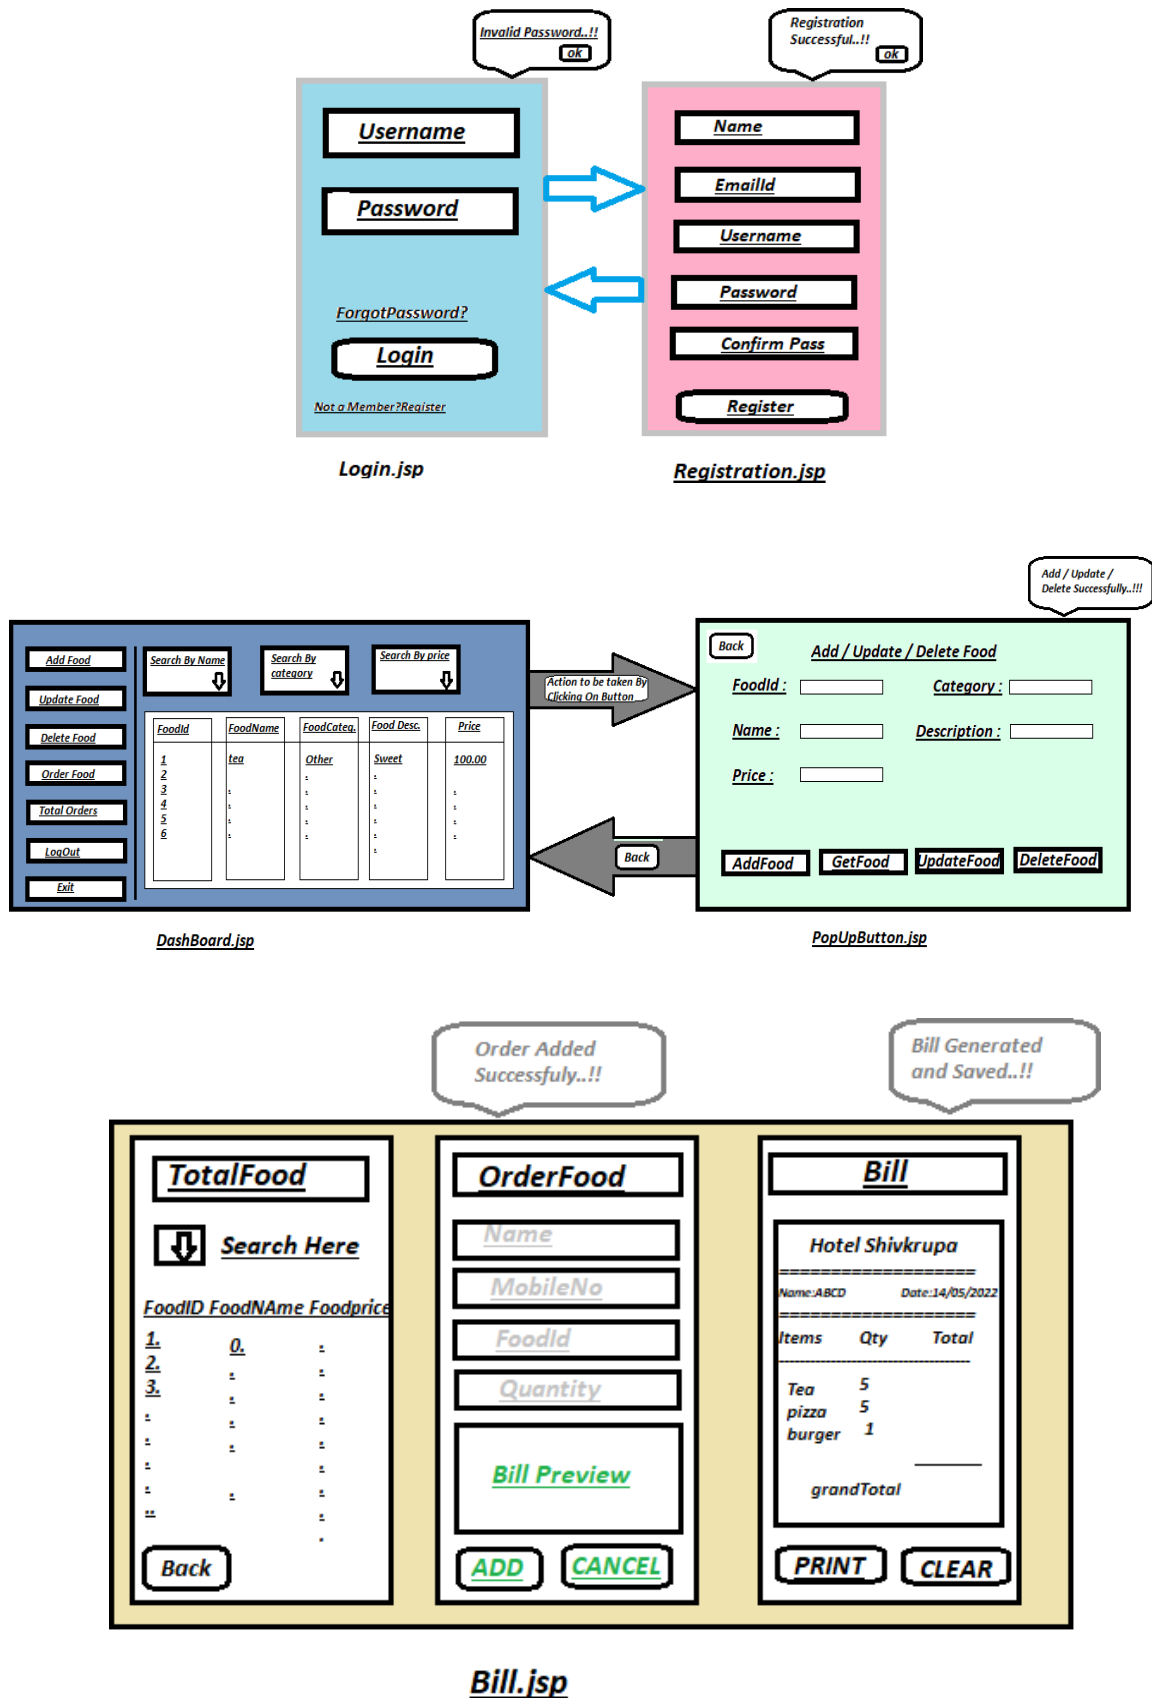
Invalid Password..!!
ok

Registration Successful..!!
ok

Username
Password
ForgotPassword?
Login
Not a Member?Register

Name
EmailId
Username
Password
Confirm Pass
Register

Login.jsp
Registration.jsp

Add / Update / Delete Successfully..!!!

Add Food
Update Food
Delete Food
Order Food
Total Orders
LogOut
Exit

Search By Name
Search By category
Search By price

| FoodId | FoodName | FoodCateg. | Food Desc. | Price |
|---|---|---|---|---|
| 1 2 3 4 5 6 | tea | Other | Sweet | 100.00 |

Action to be taken By Clicking On Button
Back

Back
Add / Update / Delete Food
FoodId :
Category :
Name :
Description :
Price :
AddFood
GetFood
UpdateFood
DeleteFood

DashBoard.jsp
PopUpButton.jsp

Order Added Successfuly..!!
Bill Generated and Saved..!!

TotalFood
Search Here
FoodID FoodNAme Foodprice
1.
2.
3.
0.
Back

OrderFood
Name
MobileNo
FoodId
Quantity
Bill Preview
ADD
CANCEL

Bill
Hotel Shivkrupa
Name:ABCD
Date:14/05/2022
Items Qty Total
Tea 5
pizza 5
burger 1
grandTotal
PRINT
CLEAR

Bill.jsp